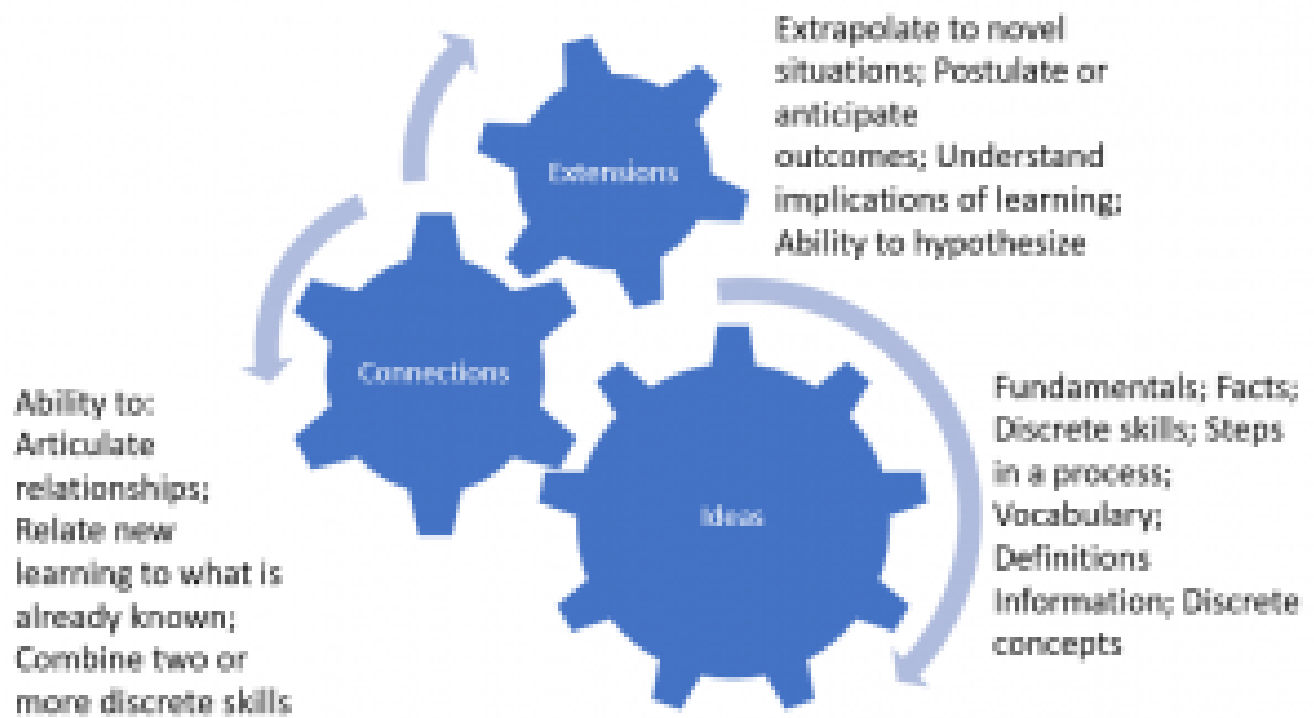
Extrapolate to novel situations; Postulate or anticipate outcomes; Understand implications of learning; Ability to hypothesize

Extensions

Connections

Ability to: Articulate relationships; Relate new learning to what is already known; Combine two or more discrete skills

Ideas

Fundamentals; Facts; Discrete skills; Steps in a process; Vocabulary; Definitions Information; Discrete concepts